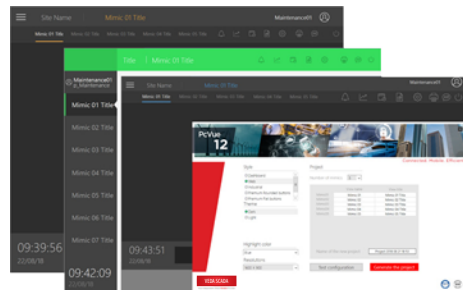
Site Name Mimic 01 Title Maintenance01

Mimic 01 Title Mimic 02 Title Mimic 03 Title Mimic 04 Title Mimic 05 Title Mimic 06 Title

09:39:56
22/08/18

Title | Mimic 01 Title

Maintenance01
p_Maintenance

Mimic 01 Title
Mimic 02 Title
Mimic 03 Title
Mimic 04 Title
Mimic 05 Title
Mimic 06 Title
Mimic 07 Title

09:42:09
22/08/18

Site Name Mimic 01 Title Mimic 02 Title Mimic 03 Title Mimic 04 Title Mimic 05 Title Mimic 06 Title

09:43:51
22/08/18

PcVue
12

Connected. Mobile. Efficient.

Style
Dashboard
Dark
Industrial
Premium Rounded buttons
Premium flat buttons
Theme
Dark
Light

Highlight color
Blue

Resolution
1920 x 1080

Project
Number of mimics 10

Mimic 01 Title
Mimic 02 Title
Mimic 03 Title
Mimic 04 Title
Mimic 05 Title

Mimic 01 Title
Mimic 02 Title
Mimic 03 Title
Mimic 04 Title
Mimic 05 Title

Project

Start configuration
Generate the project

VESTA SCADA